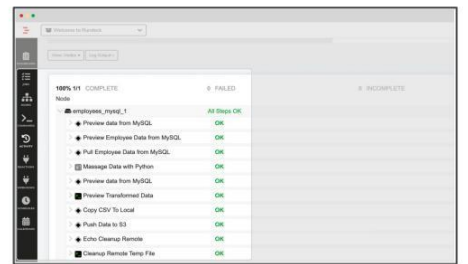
Welcome to Rundeck

View Node · Log Output

100% 1/1 COMPLETE
Node

0 FAILED

0 INCOMPLETE

employees_mysql_1 All Steps OK

Preview data from MySQL OK
Preview Employee Data from MySQL OK
Pull Employee Data from MySQL OK
Massage Data with Python OK
Preview data from MySQL OK
Preview Transformed Data OK
Copy CSV To Local OK
Push Data to S3 OK
Echo Cleanup Remote OK
Cleanup Remote Temp File OK